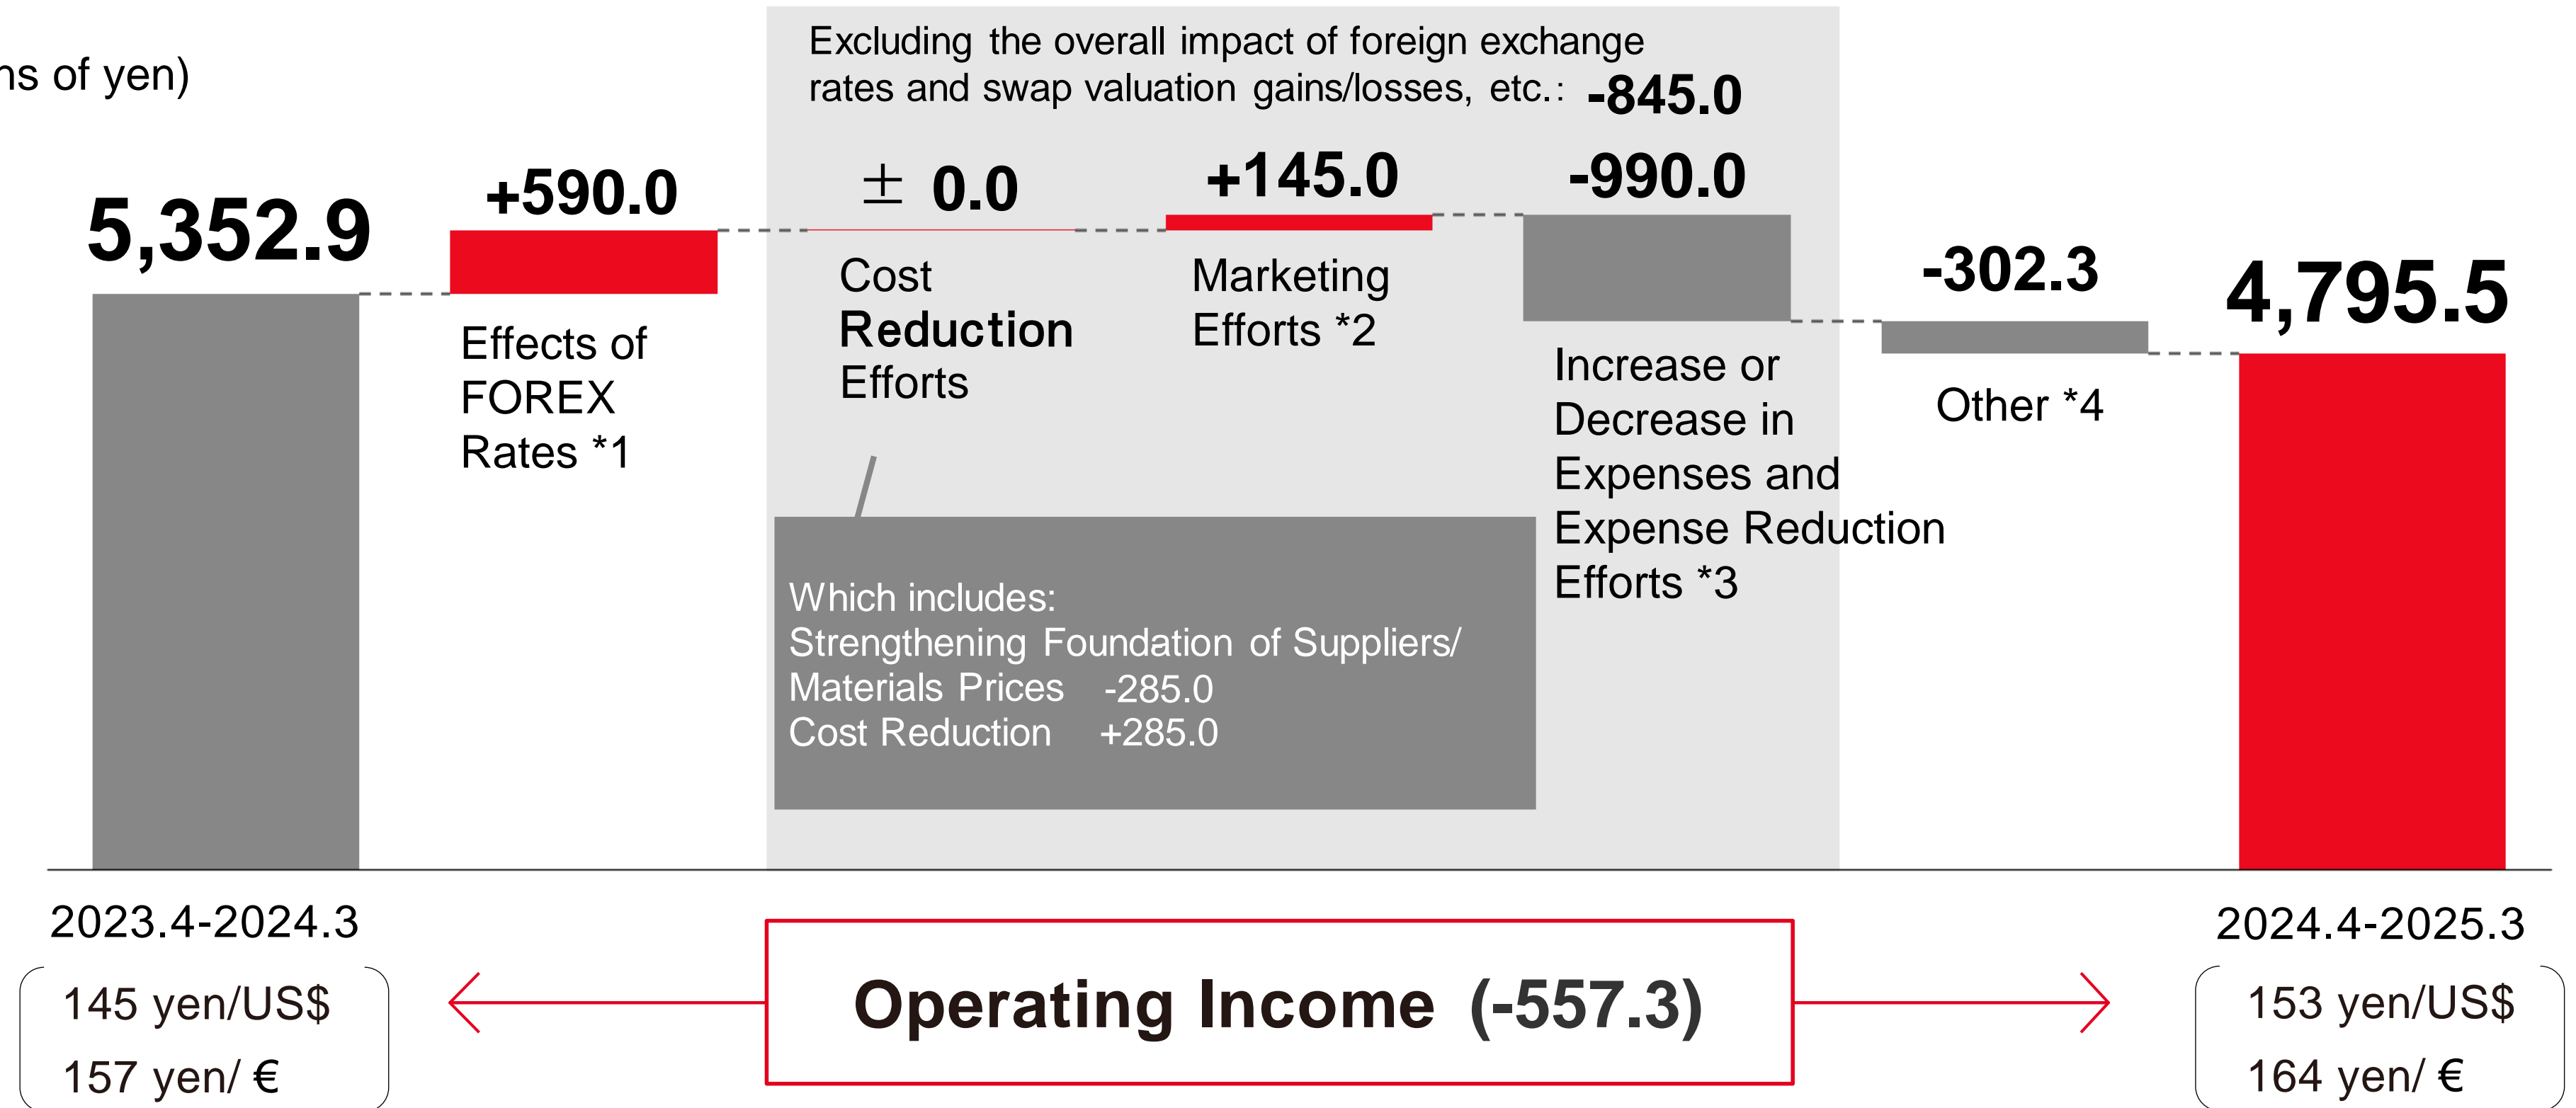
ns of yen)

Excluding the overall impact of foreign exchange rates and swap valuation gains/losses, etc.: -845.0

5,352.9

+590.0

Effects of FOREX Rates *1

± 0.0

Cost Reduction Efforts

+145.0

Marketing Efforts *2

-990.0

Increase or Decrease in Expenses and Expense Reduction Efforts *3

-302.3

Other *4

4,795.5

Which includes:
Strengthening Foundation of Suppliers/ Materials Prices -285.0
Cost Reduction +285.0

2023.4-2024.3

145 yen/US$
157 yen/ €

Operating Income (-557.3)

2024.4-2025.3

153 yen/US$
164 yen/ €